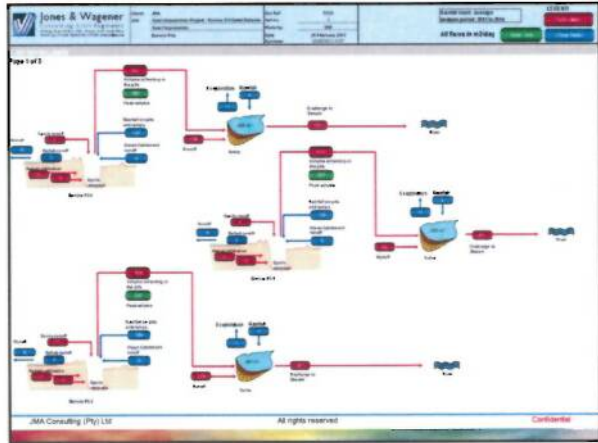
Jones & Wagener

All flows in m3/day

Page 1 of 3

Evaporation Rainfall

Evaporation Rainfall

Evaporation Rainfall

Discharge to Stream

Discharge to Stream

Discharge to Stream

River

River

River

JMA Consulting (Pty) Ltd

All rights reserved

Confidential